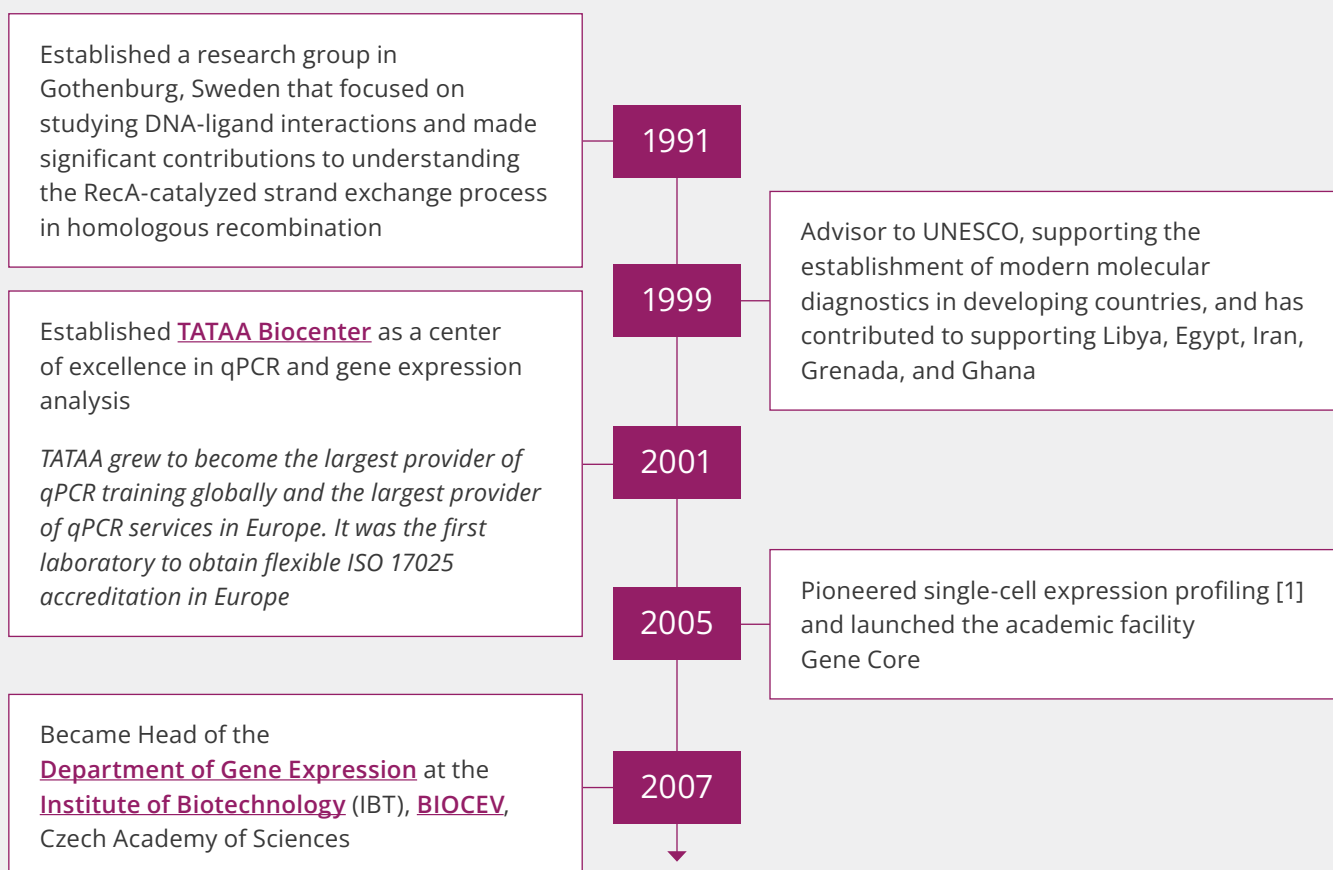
Established a research group in Gothenburg, Sweden that focused on studying DNA-ligand interactions and made significant contributions to understanding the RecA-catalyzed strand exchange process in homologous recombination

1991

Advisor to UNESCO, supporting the establishment of modern molecular diagnostics in developing countries, and has contributed to supporting Libya, Egypt, Iran, Grenada, and Ghana

1999

Established TATAA Biocenter as a center of excellence in qPCR and gene expression analysis

TATAA grew to become the largest provider of qPCR training globally and the largest provider of qPCR services in Europe. It was the first laboratory to obtain flexible ISO 17025 accreditation in Europe

2001

Pioneered single-cell expression profiling [1] and launched the academic facility Gene Core

2005

Became Head of the Department of Gene Expression at the Institute of Biotechnology (IBT), BIOCEV, Czech Academy of Sciences

2007